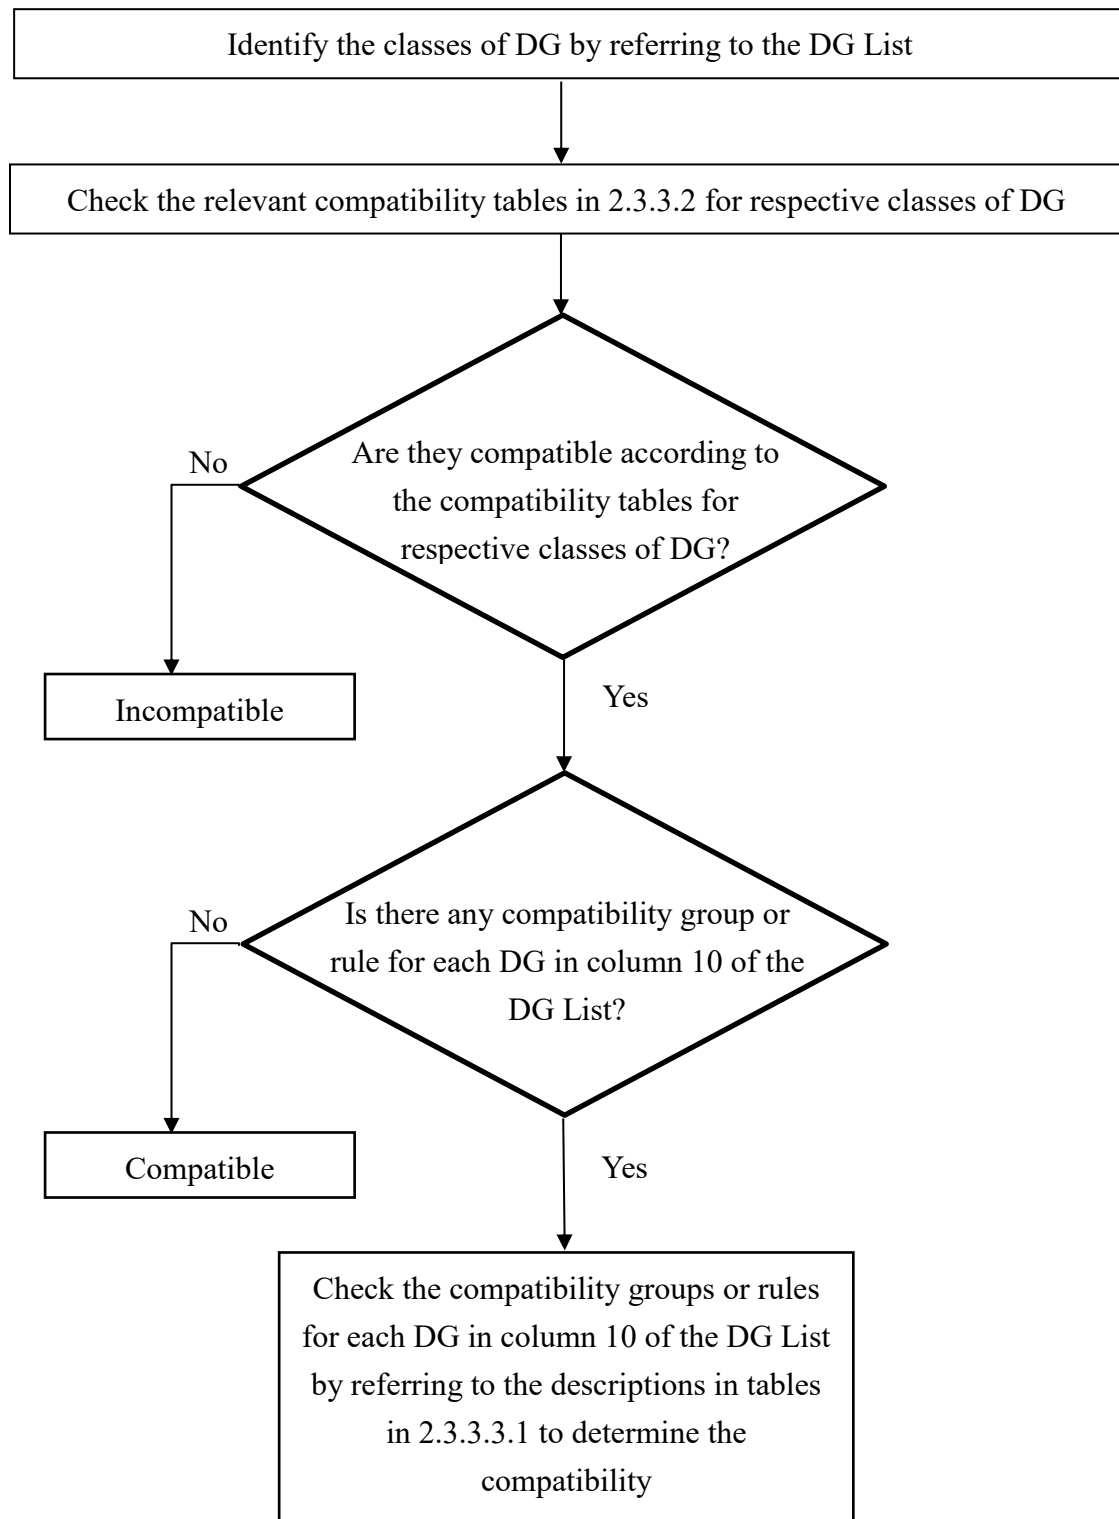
Identify the classes of DG by referring to the DG List

Check the relevant compatibility tables in 2.3.3.2 for respective classes of DG

Are they compatible according to the compatibility tables for respective classes of DG?

No

Incompatible

Yes

Is there any compatibility group or rule for each DG in column 10 of the DG List?

No

Compatible

Yes

Check the compatibility groups or rules for each DG in column 10 of the DG List by referring to the descriptions in tables in 2.3.3.3.1 to determine the compatibility